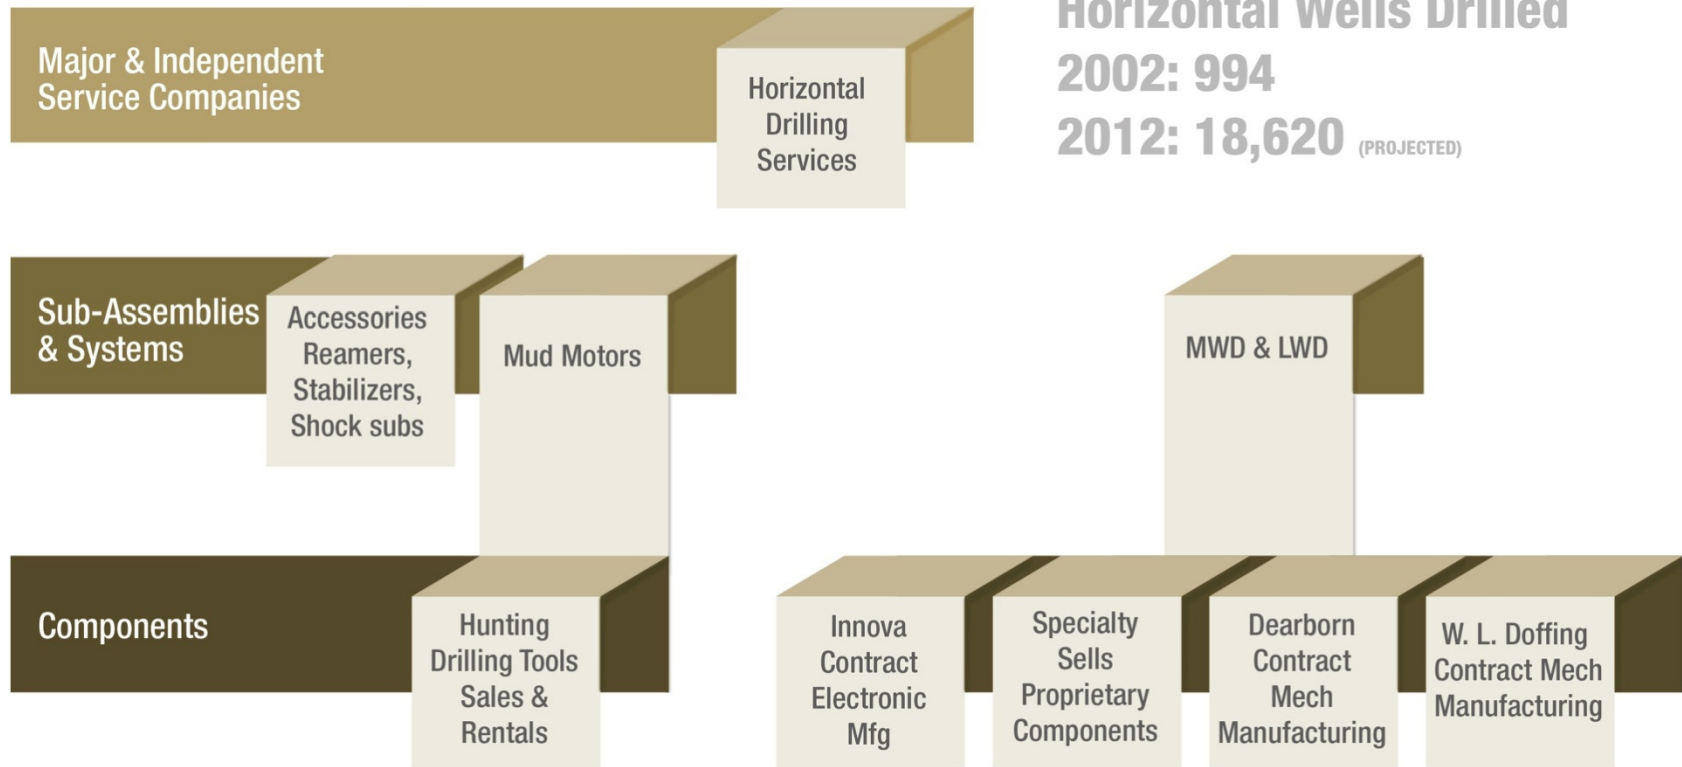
Major & Independent Service Companies

Horizontal Drilling Services

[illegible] Wells Drilled
2002: 994
2012: 18,620 (PROJECTED)

Sub-Assemblies & Systems

Accessories Reamers, Stabilizers, Shock subs

Mud Motors

MWD & LWD

Components

Hunting Drilling Tools Sales & Rentals

Innova Contract Electronic Mfg

Specialty Sells Proprietary Components

Dearborn Contract Mech Manufacturing

W. L. Doffing Contract Mech Manufacturing